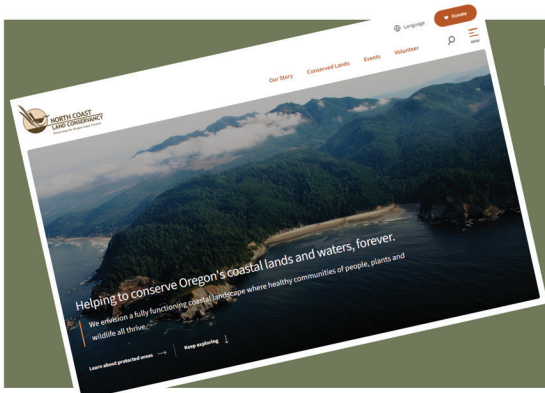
Language

Donate

MENU

NORTH COAST LAND CONSERVANCY

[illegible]

Our Story

Conserved Lands

Events

Volunteer

Helping to conserve Oregon's coastal lands and waters, forever.

We envision a fully functioning coastal landscape where healthy communities of people, plants and wildlife all thrive.

Learn about protected areas →

Keep exploring ↓